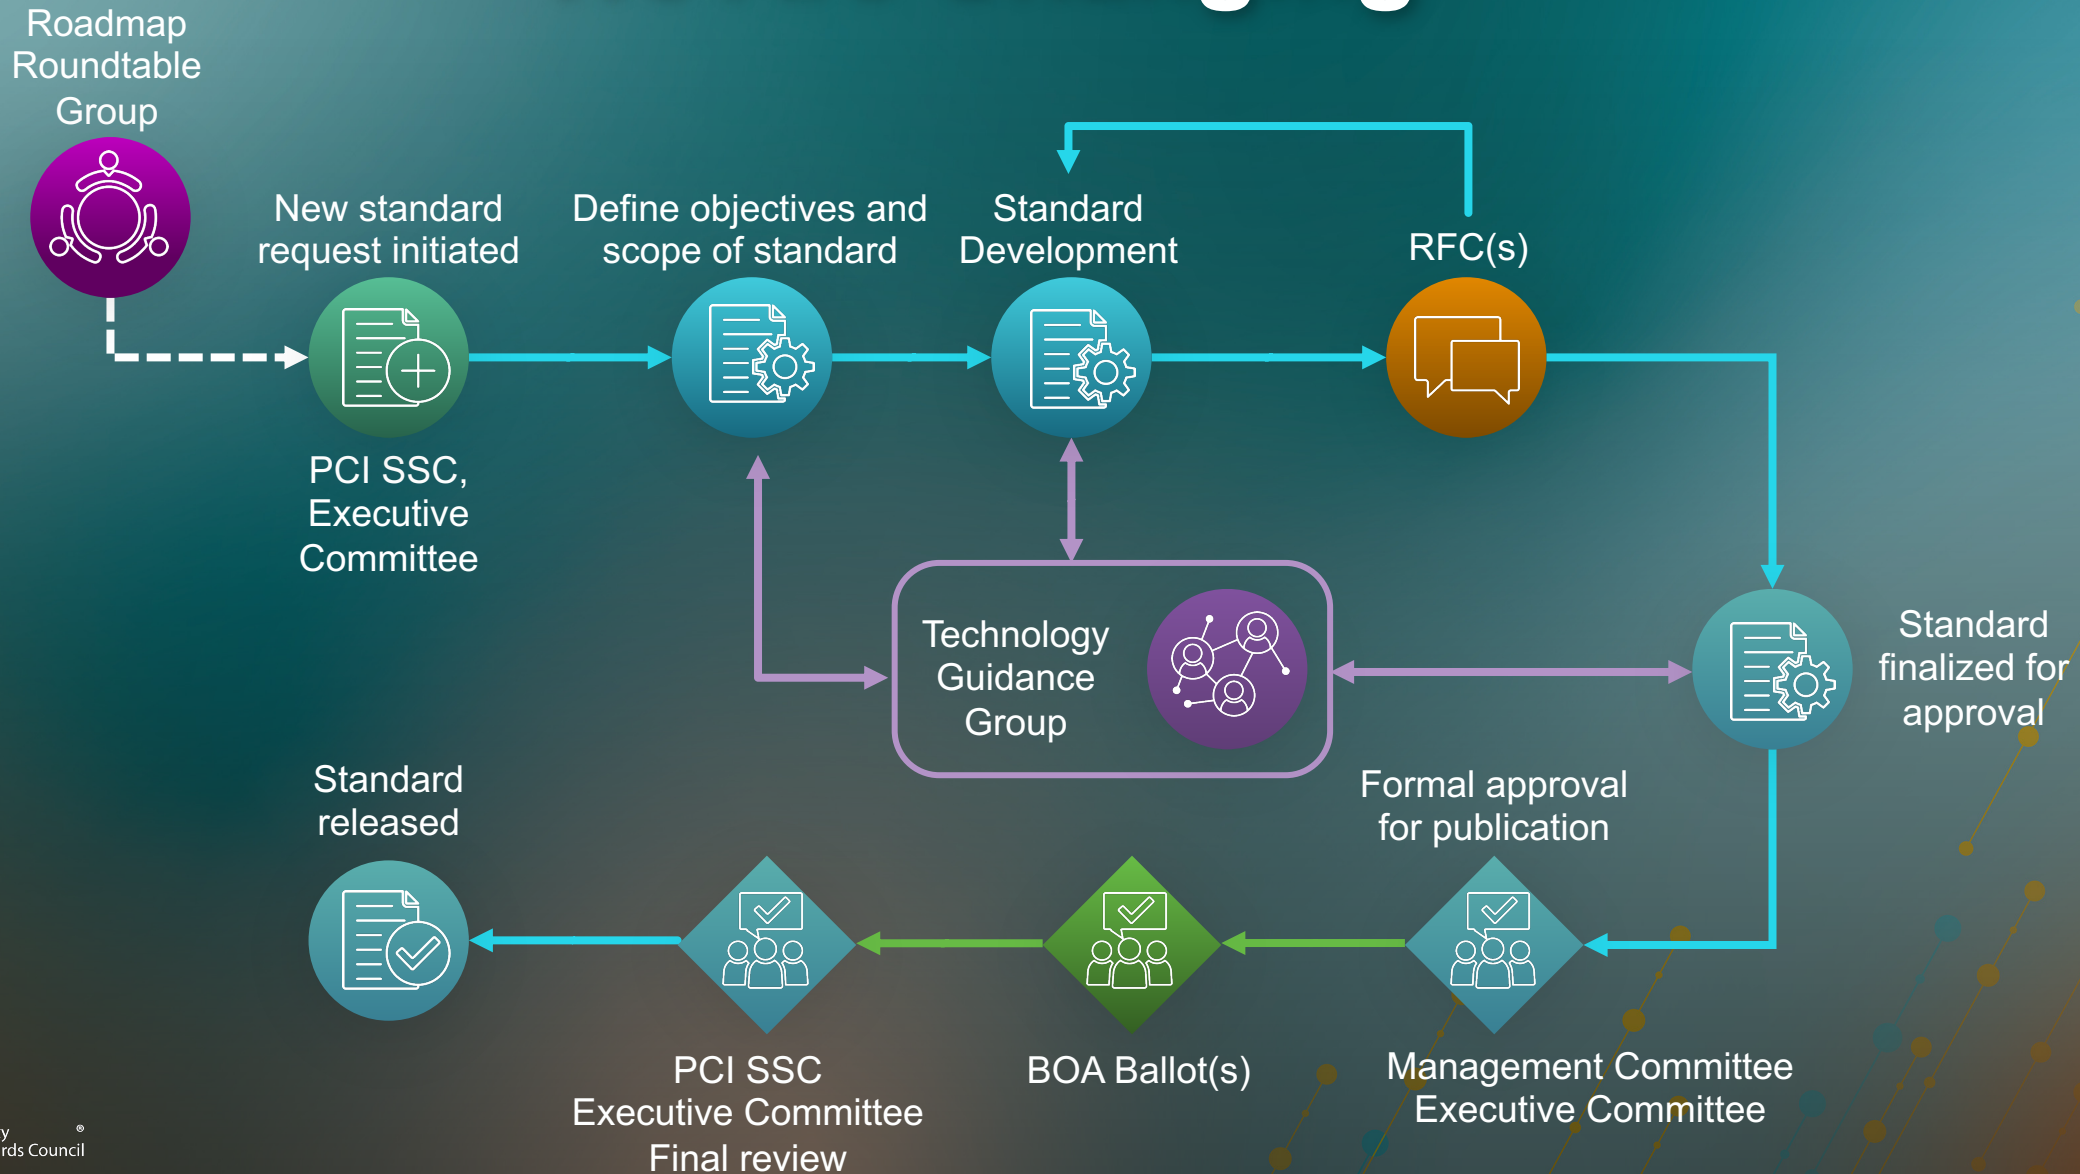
Roadmap Roundtable Group

New standard request initiated

Define objectives and scope of standard

Standard Development

RFC(s)

PCI SSC, Executive Committee

Technology Guidance Group

Standard finalized for approval

Standard released

Formal approval for publication

PCI SSC Executive Committee Final review

BOA Ballot(s)

Management Committee Executive Committee

y
rds Council ®